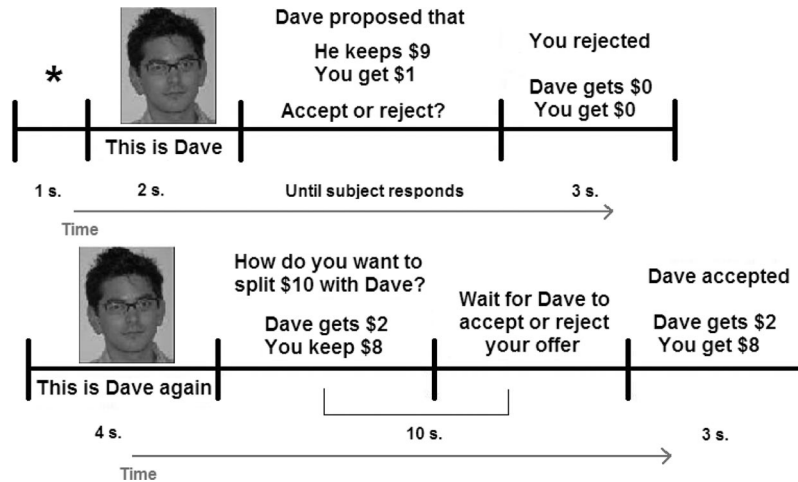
*

This is Dave

Dave proposed that

He keeps $9
You get $1

Accept or reject?

You rejected

Dave gets $0
You get $0

1 s.

2 s.

Until subject responds

3 s.

Time

This is Dave again

How do you want to split $10 with Dave?

Dave gets $2
You keep $8

Wait for Dave to accept or reject your offer

Dave accepted

Dave gets $2
You get $8

4 s.

10 s.

3 s.

Time